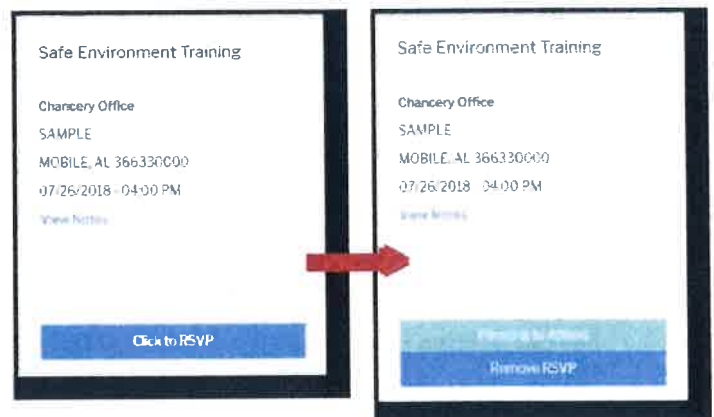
Safe Environment Training

Chancery Office
SAMPLE
MOBILE, AL 366330000
07/26/2018 - 04:00 PM
View Notes

Click to RSVP

Safe Environment Training

Chancery Office
SAMPLE
MOBILE, AL 366330000
07/26/2018 - 04:00 PM
View Notes

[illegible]

Remove RSVP